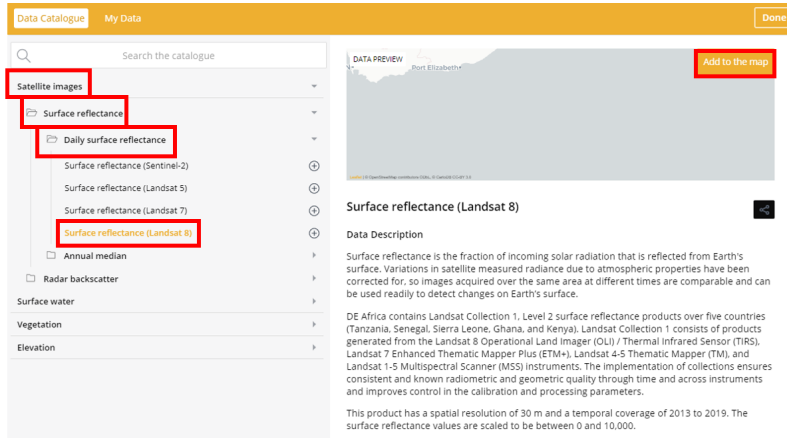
Data Catalogue My Data Done

Search the catalogue

Satellite images

Surface reflectance

Daily surface reflectance

Surface reflectance (Sentinel-2)

Surface reflectance (Landsat 5)

Surface reflectance (Landsat 7)

Surface reflectance (Landsat 8)

Annual median

Radar backscatter

Surface water

Vegetation

Elevation

DATA PREVIEW

Port Elizabeth

Add to the map

Leaflet | © OpenStreetMap contributors ODbL, © CartoDB CC-BY 3.0

Surface reflectance (Landsat 8)

Data Description

Surface reflectance is the fraction of incoming solar radiation that is reflected from Earth's surface. Variations in satellite measured radiance due to atmospheric properties have been corrected for, so images acquired over the same area at different times are comparable and can be used readily to detect changes on Earth's surface.

DE Africa contains Landsat Collection 1, Level 2 surface reflectance products over five countries (Tanzania, Senegal, Sierra Leone, Ghana, and Kenya). Landsat Collection 1 consists of products generated from the Landsat 8 Operational Land Imager (OLI) / Thermal Infrared Sensor (TIRS), Landsat 7 Enhanced Thematic Mapper Plus (ETM+), Landsat 4-5 Thematic Mapper (TM), and Landsat 1-5 Multispectral Scanner (MSS) instruments. The implementation of collections ensures consistent and known radiometric and geometric quality through time and across instruments and improves control in the calibration and processing parameters.

This product has a spatial resolution of 30 m and a temporal coverage of 2013 to 2019. The surface reflectance values are scaled to be between 0 and 10,000.